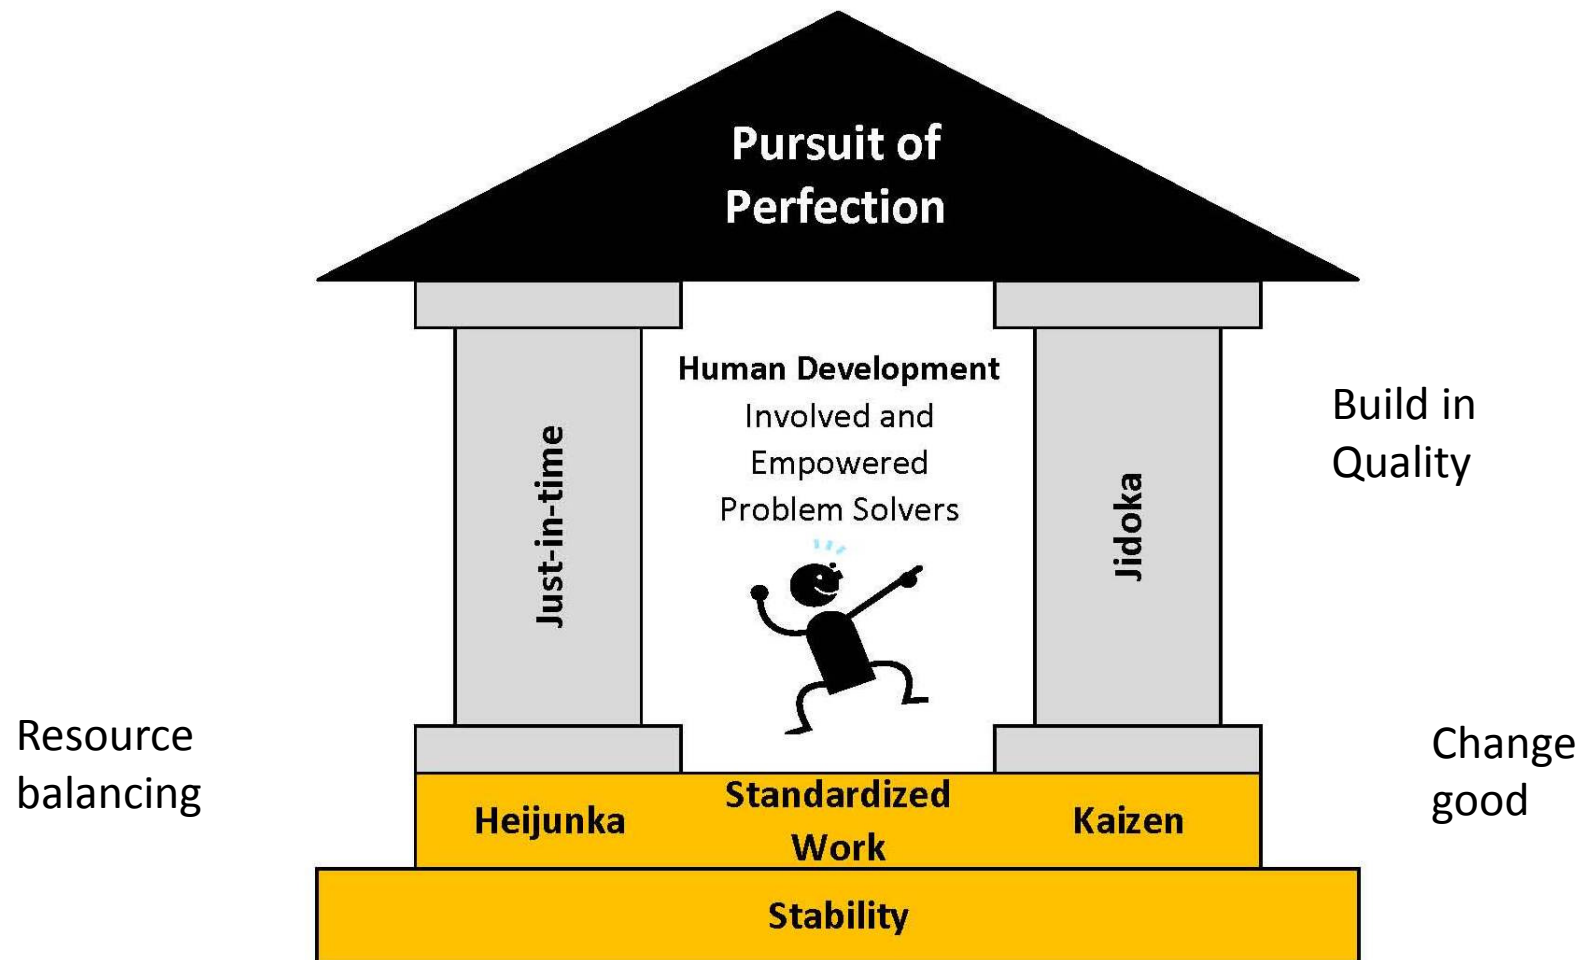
Pursuit of Perfection

Just-in-time

Human Development
Involved and Empowered Problem Solvers

Jidoka

Build in Quality

Resource balancing

Heijunka

Standardized Work

Kaizen

Change good

Stability